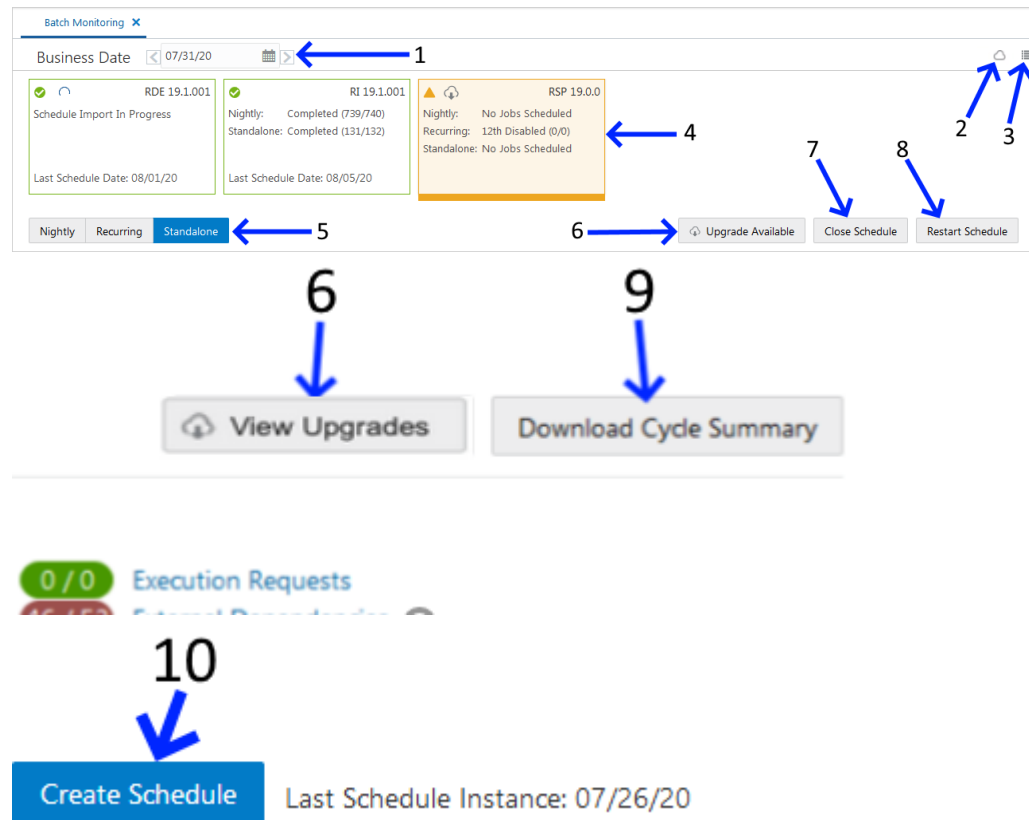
Batch Monitoring ✕

Business Date 07/31/20

1

2

3

RDE 19.1.001
Schedule Import In Progress
Last Schedule Date: 08/01/20

RI 19.1.001
Nightly: Completed (739/740)
Standalone: Completed (131/132)
Last Schedule Date: 08/05/20

RSP 19.0.0
Nightly: No Jobs Scheduled
Recurring: 12th Disabled (0/0)
Standalone: No Jobs Scheduled

4

7

8

Nightly Recurring Standalone

5

6

Upgrade Available

Close Schedule

Restart Schedule

6

9

View Upgrades

Download Cycle Summary

0 / 0 Execution Requests

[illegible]

10

Create Schedule

Last Schedule Instance: 07/26/20